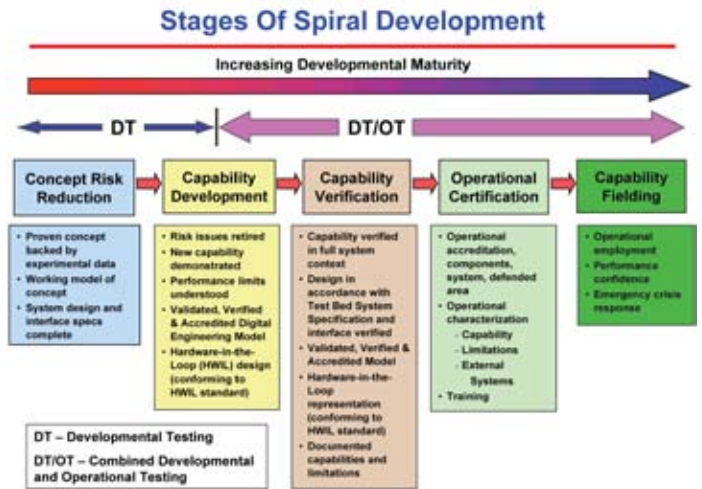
Stages Of Spiral Development

Increasing Developmental Maturity

DT

DT/OT

Concept Risk Reduction

Capability Development

Capability Verification

Operational Certification

Capability Fielding

- Proven concept backed by experimental data
- Working model of concept
- System design and interface specs complete

- Risk issues retired
- New capability demonstrated
- Performance limits understood
- Validated, Verified & Accredited Digital Engineering Model
- Hardware-in-the-Loop (HWIL) design (conforming to HWIL standard)

- Capability verified in full system context
- Design in accordance with Test Bed System Specification and interface verified
- Validated, Verified & Accredited Model
- Hardware-in-the-Loop representation (conforming to HWIL standard)
- Documented capabilities and limitations

- Operational accreditation, components, system, defended area
- Operational characterization
  - Capability
  - Limitations
  - External Systems
- Training

- Operational employment
- Performance confidence
- Emergency crisis response

DT – Developmental Testing

DT/OT – Combined Developmental and Operational Testing